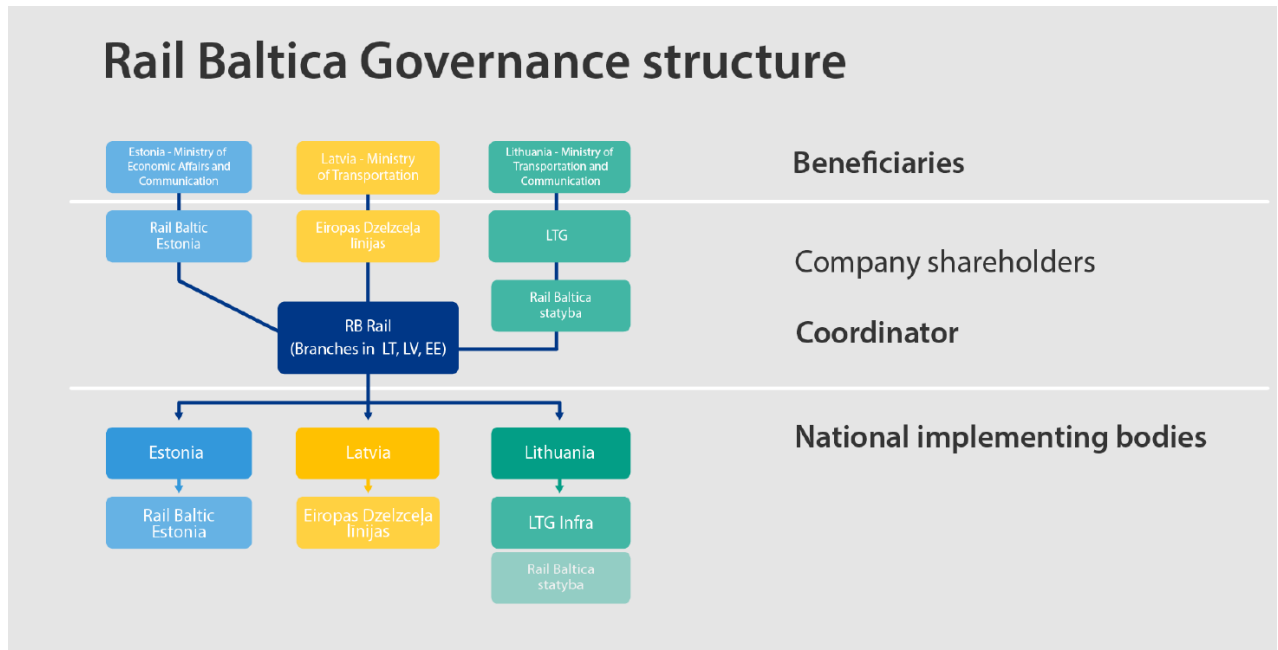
Rail Baltica Governance structure

Estonia - Ministry of Economic Affairs and Communication

Latvia - Ministry of Transportation

Lithuania - Ministry of Transportation and Communication

Beneficiaries

Rail Baltic Estonia

Eiropas Dzelzceļa līnijas

LTG

Company shareholders

Rail Baltica statyba

RB Rail (Branches in LT, LV, EE)

Coordinator

Estonia

Latvia

Lithuania

National implementing bodies

Rail Baltic Estonia

Eiropas Dzelzceļa līnijas

LTG Infra

Rail Baltica statyba